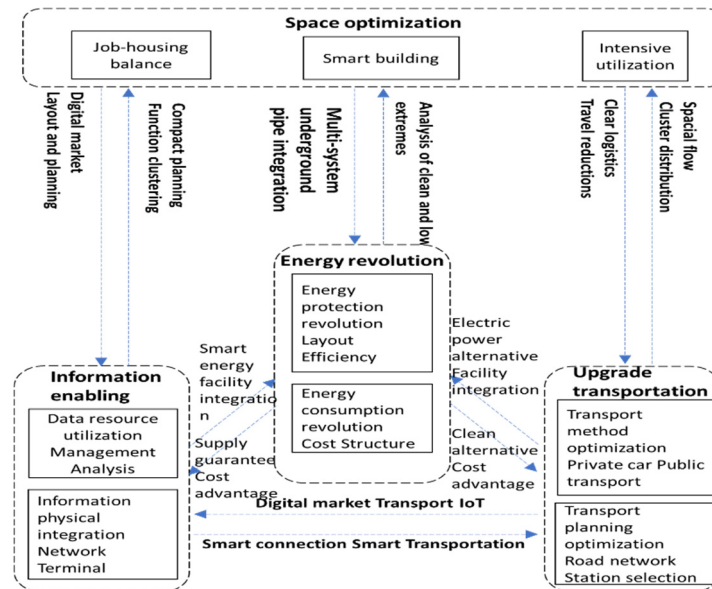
Space optimization

Job-housing balance

Smart building

Intensive utilization

Digital market Layout and planning

Compact planning Function clustering

Multi-system underground pipe integration

Analysis of clean and low extremes

Clear logistics Travel reductions

Spacial flow Cluster distribution

Energy revolution

Energy protection revolution Layout Efficiency

Energy consumption revolution Cost Structure

Smart energy facility integration

Supply guaranteed Cost advantage

Electric power alternative Facility integration

Clean alternative Cost advantage

Information enabling

Data resource utilization Management Analysis

Information physical integration Network Terminal

Upgrade transportation

Transport method optimization Private car Public transport

Transport planning optimization Road network Station selection

Digital market Transport IoT

Smart connection Smart Transportation